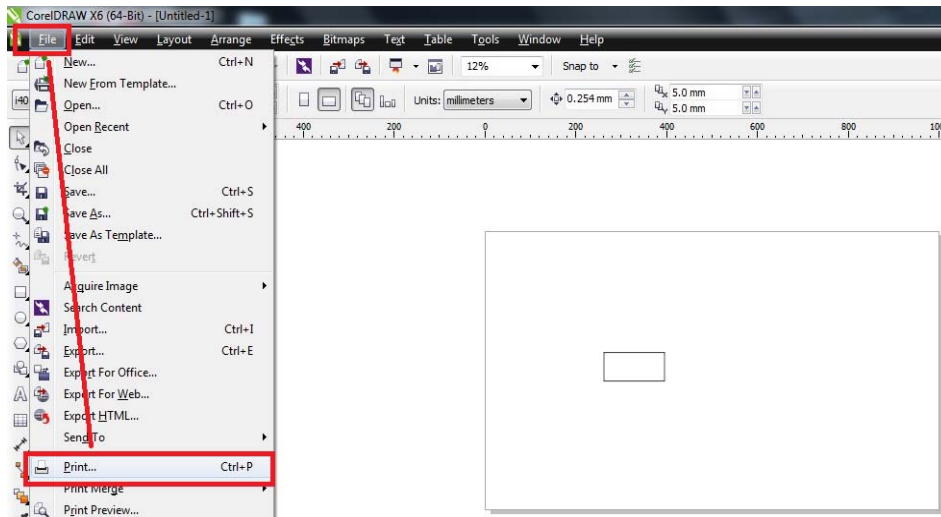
CorelDRAW X6 (64-Bit) - [Untitled-1]

File Edit View Layout Arrange Effects Bitmaps Text Table Tools Window Help

12% Snap to

Units: millimeters 0.254 mm 5.0 mm 5.0 mm

400 200 0 200 400 600 800 100

New... Ctrl+N
New From Template...
Open... Ctrl+O
Open Recent
Close
Close All
Save... Ctrl+S
Save As... Ctrl+Shift+S
Save As Template...
Revert
Acquire Image
Search Content
Import... Ctrl+I
Export... Ctrl+E
Export For Office...
Export For Web...
Export HTML...
Send To
Print... Ctrl+P
Print Merge
Print Preview...